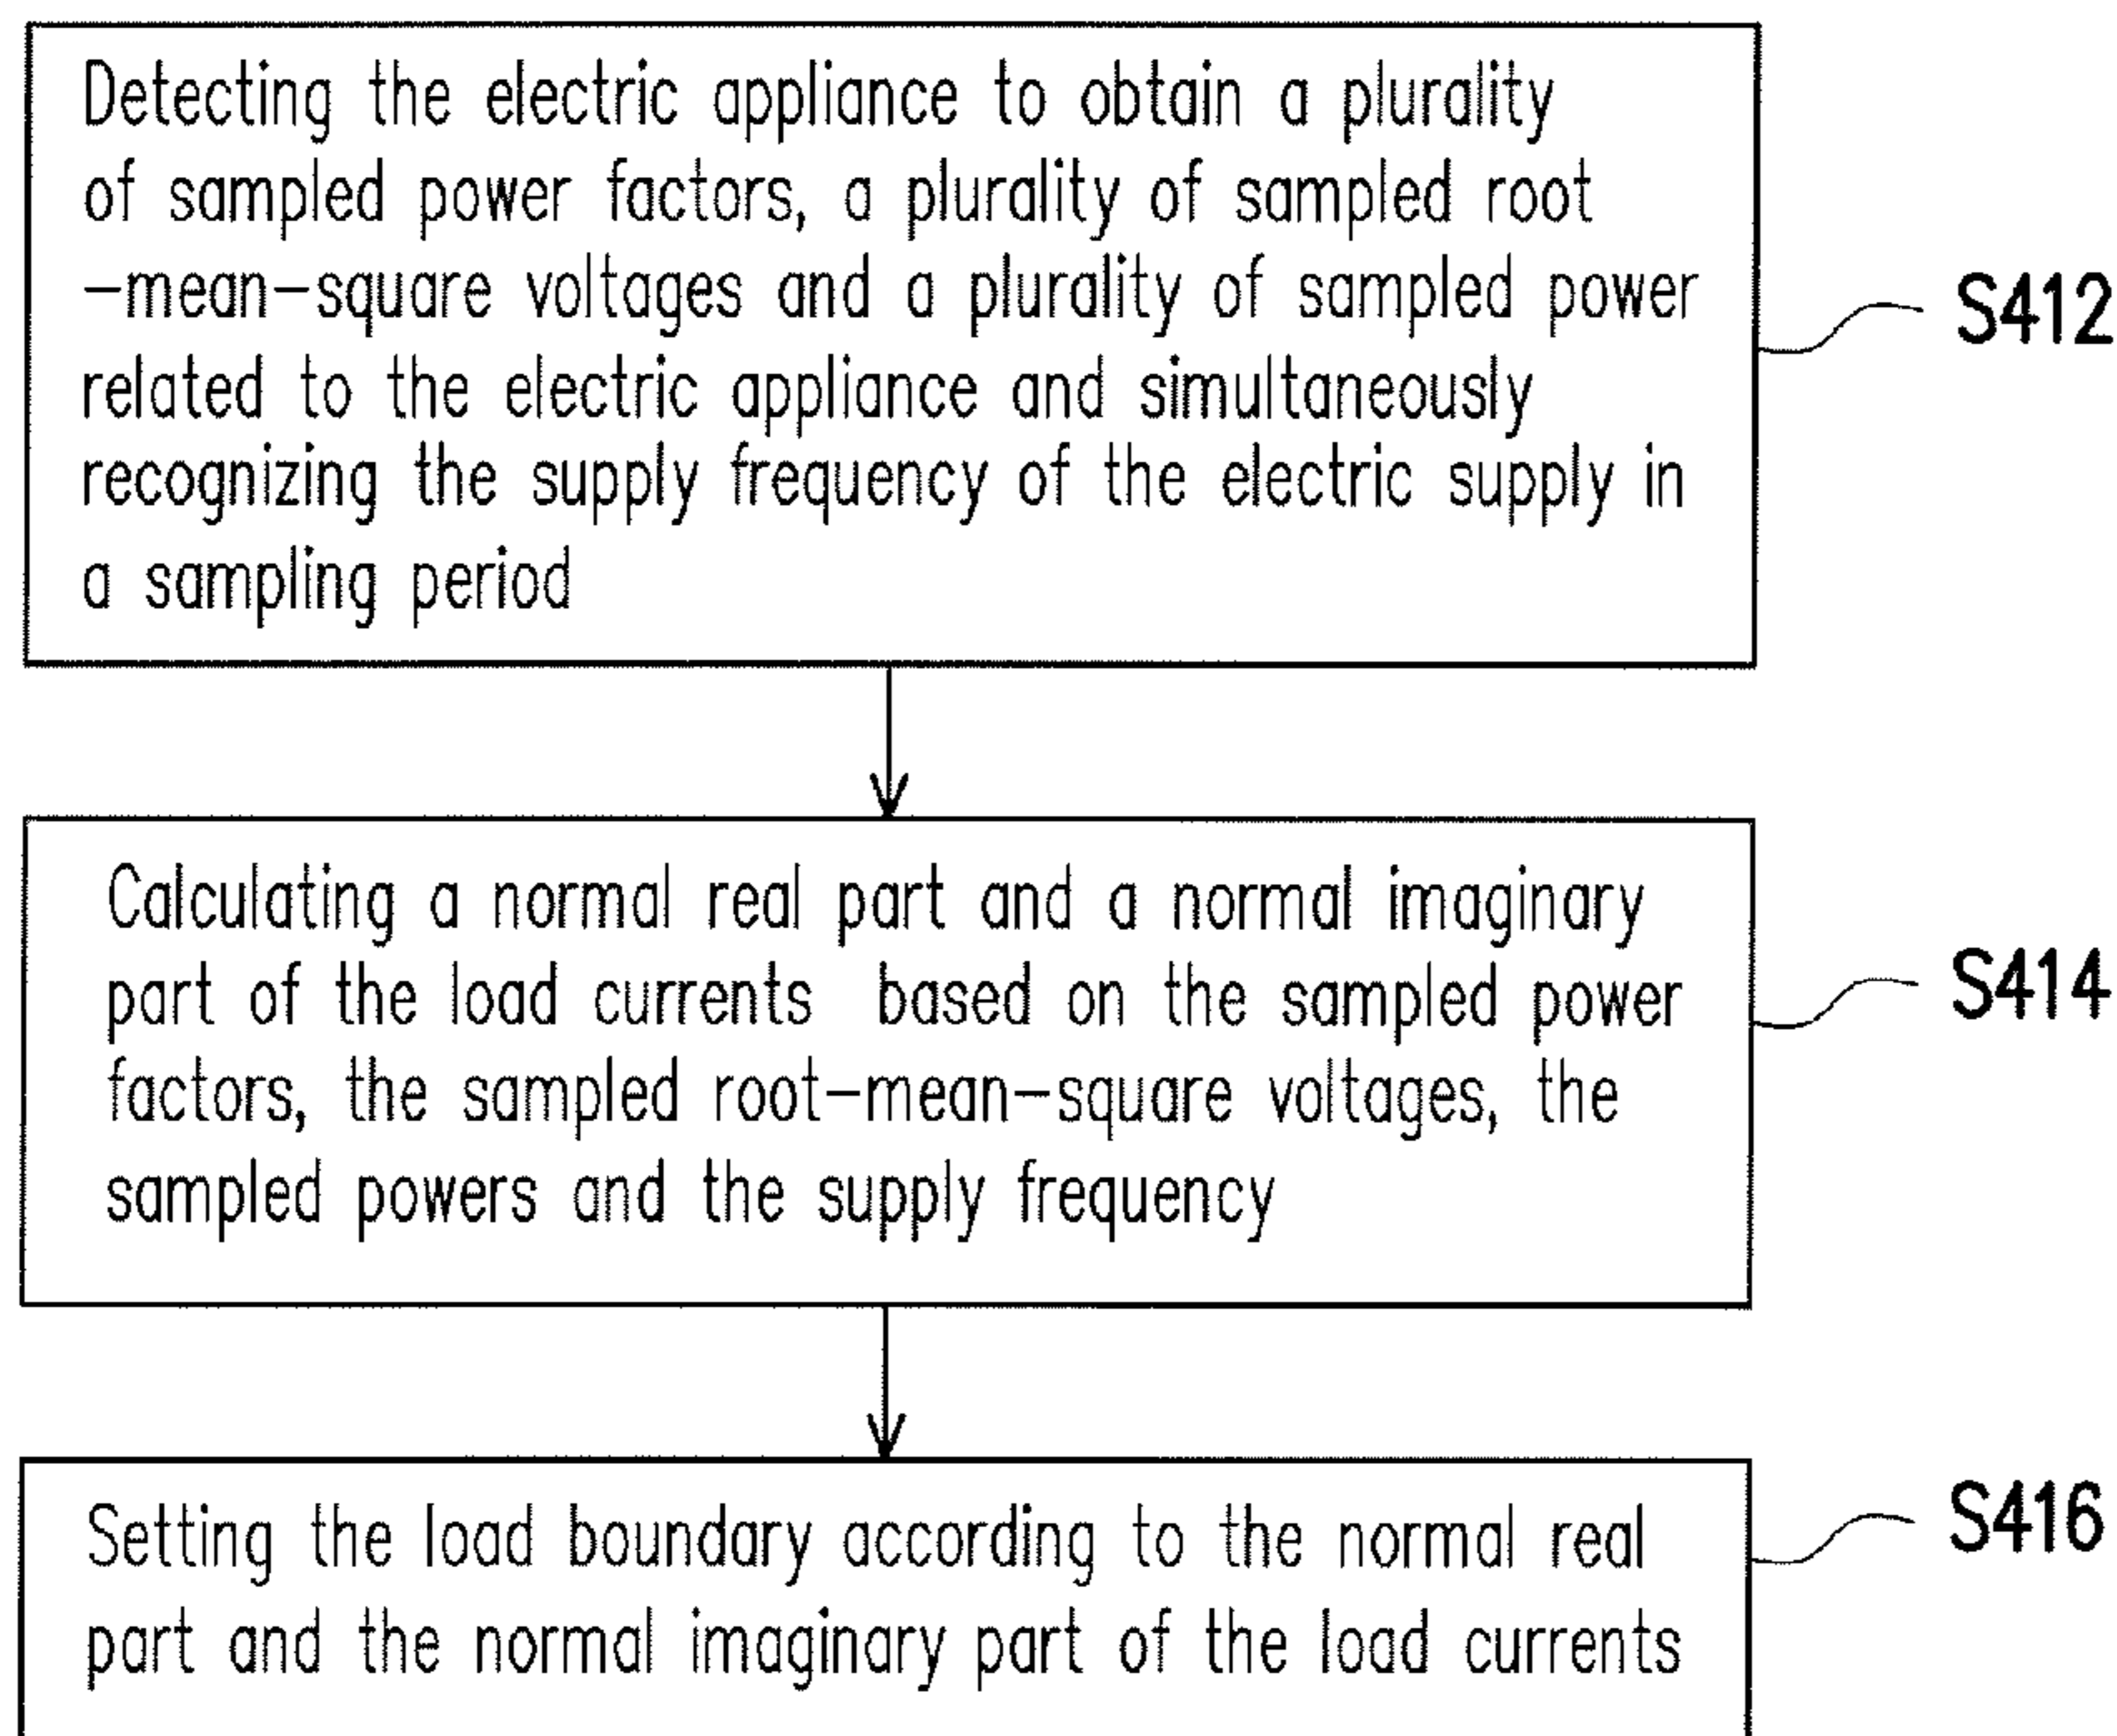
Detecting the electric appliance to obtain a plurality of sampled power factors, a plurality of sampled root-mean-square voltages and a plurality of sampled power related to the electric appliance and simultaneously recognizing the supply frequency of the electric supply in a sampling period

S412

Calculating a normal real part and a normal imaginary part of the load currents based on the sampled power factors, the sampled root-mean-square voltages, the sampled powers and the supply frequency

S414

Setting the load boundary according to the normal real part and the normal imaginary part of the load currents

S416